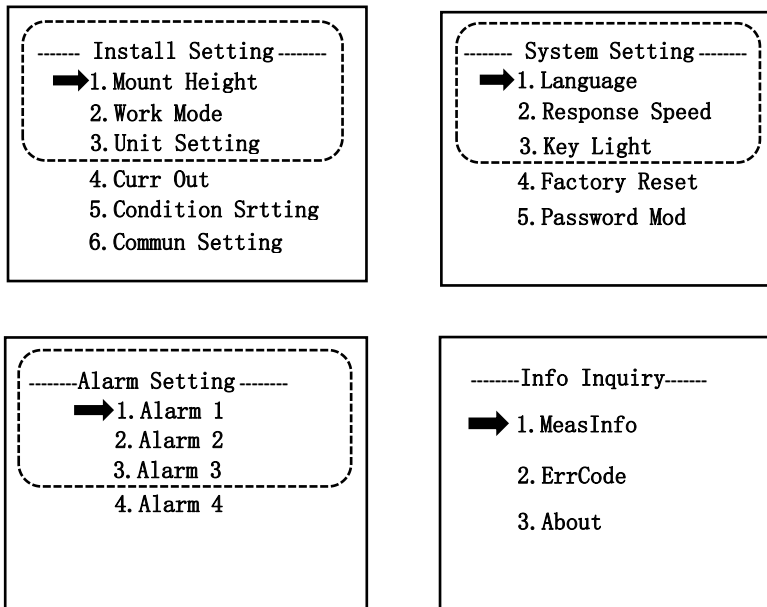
------- Install Setting --------
1. Mount Height
2. Work Mode
3. Unit Setting
4. Curr Out
5. Condition Srtting
6. Commun Setting

------- System Setting -------
1. Language
2. Response Speed
3. Key Light
4. Factory Reset
5. Password Mod

--------Alarm Setting -------
1. Alarm 1
2. Alarm 2
3. Alarm 3
4. Alarm 4

--------Info Inquiry------
1. MeasInfo
2. ErrCode
3. About